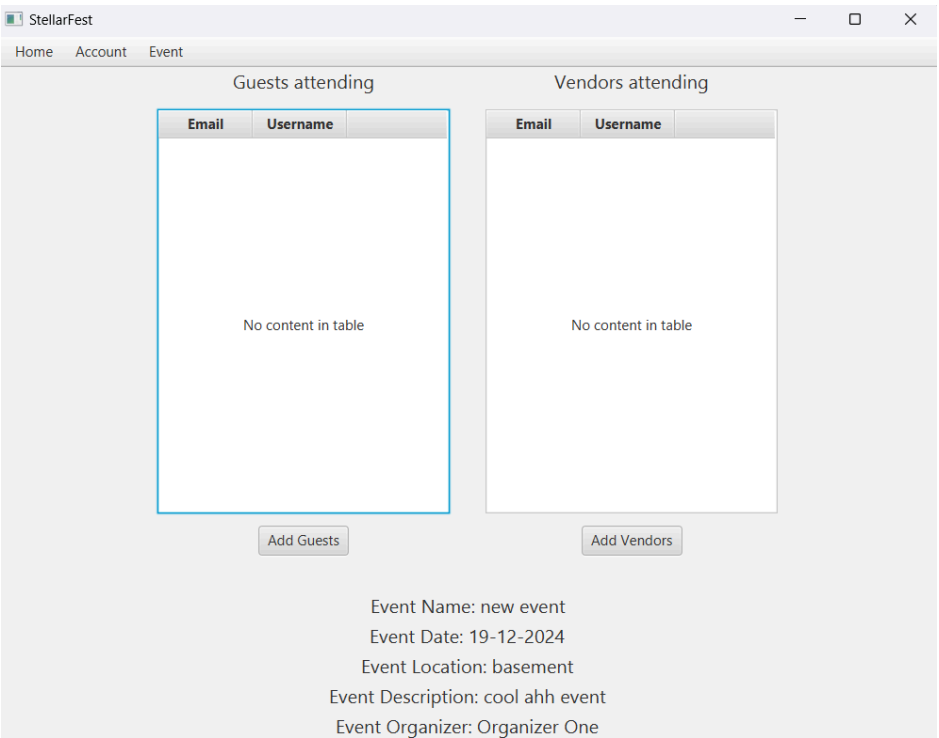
StellarFest

Home Account Event

Guests attending

| Email | Username |
|---|---|

No content in table

Add Guests

Vendors attending

| Email | Username |
|---|---|

No content in table

Add Vendors

Event Name: new event
Event Date: 19-12-2024
Event Location: basement
Event Description: cool ahh event
Event Organizer: Organizer One